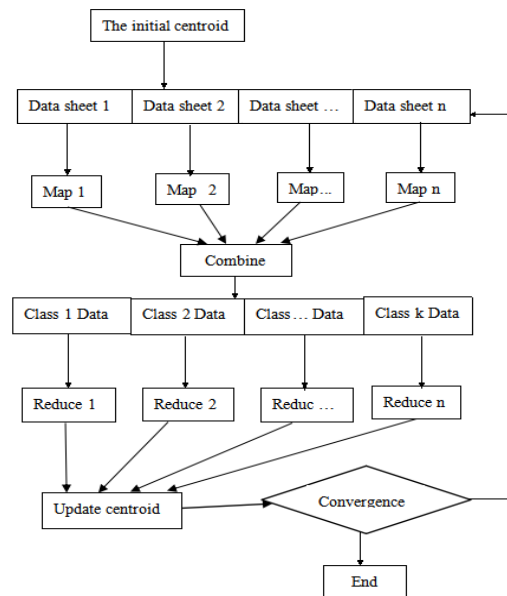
The initial centroid

Data sheet 1
Data sheet 2
Data sheet …
Data sheet n

Map 1
Map 2
Map…
Map n

Combine

Class 1 Data
Class 2 Data
Class … Data
Class k Data

Reduce 1
Reduce 2
Reduc …
Reduce n

Update centroid
Convergence

End